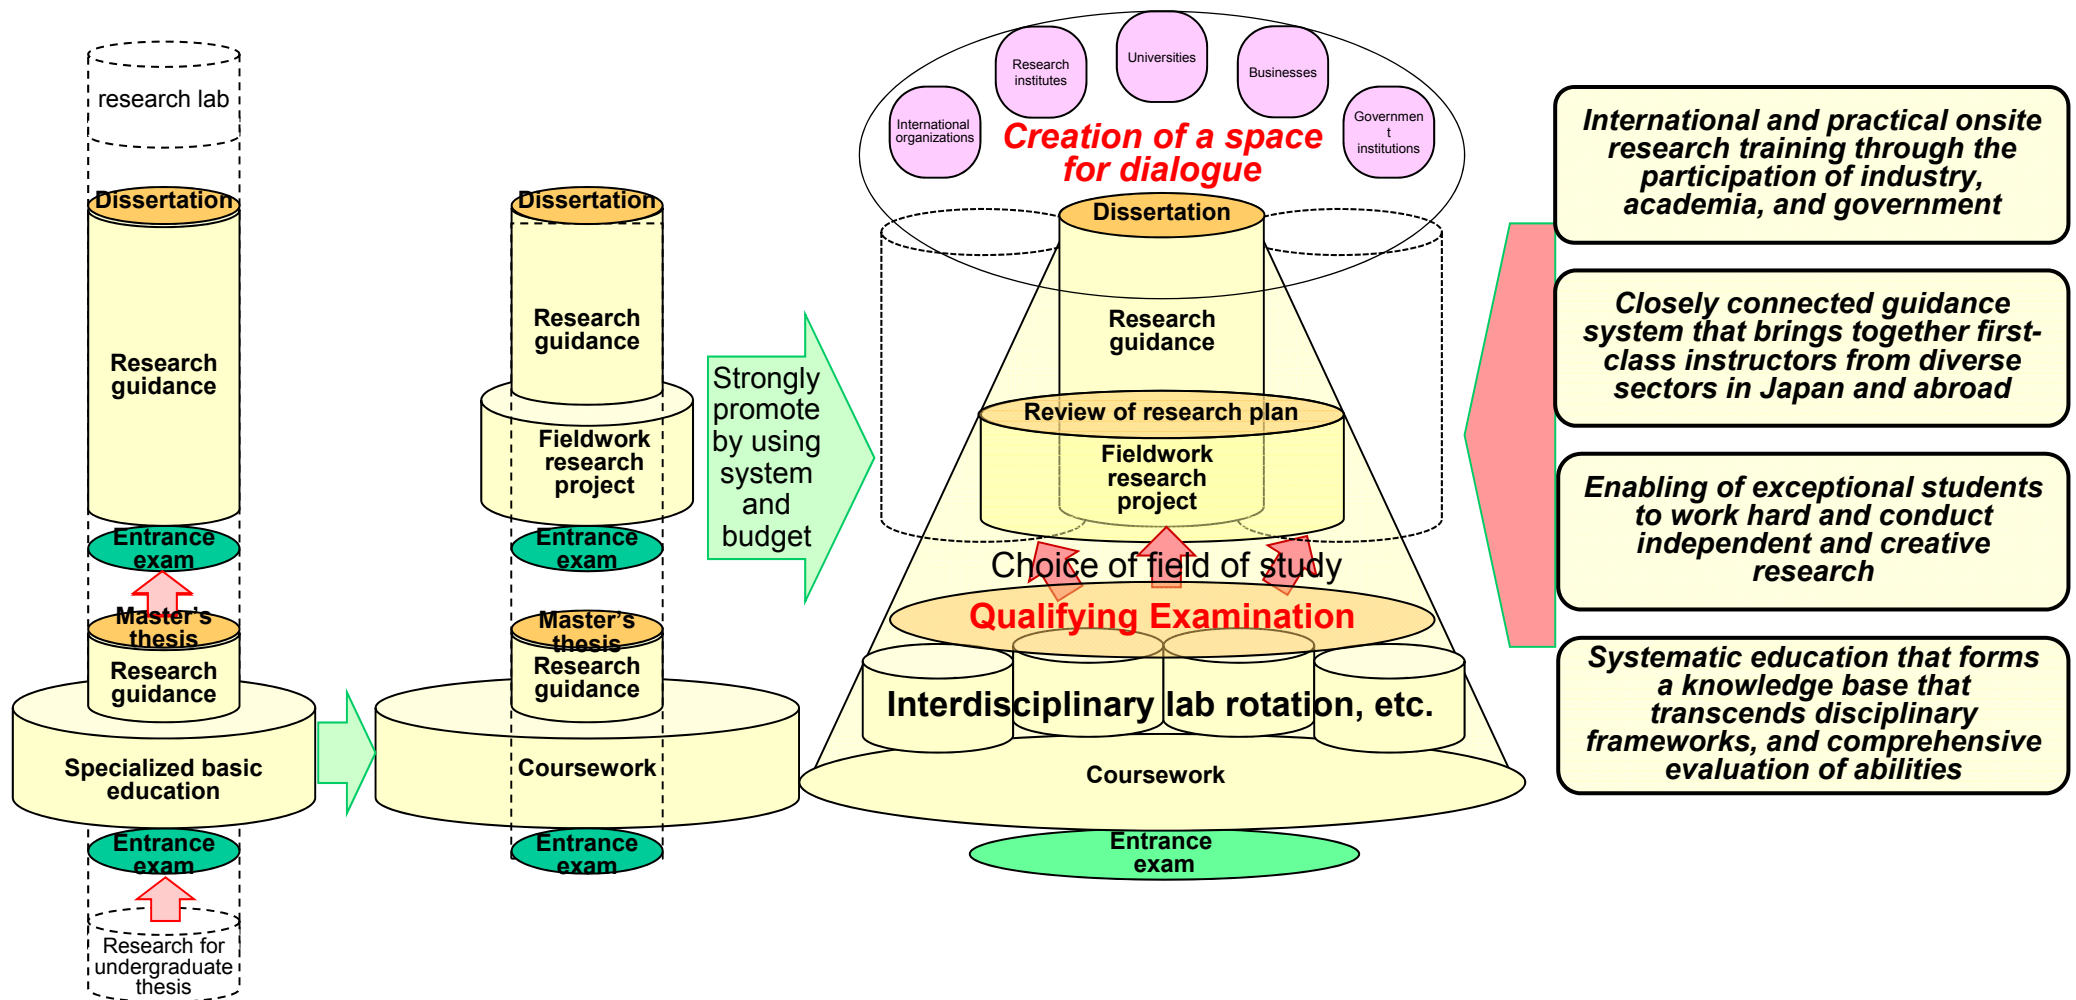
research lab

Dissertation

Research guidance

Entrance exam

Master's thesis

Research guidance

Specialized basic education

Entrance exam

Research for undergraduate thesis

Dissertation

Research guidance

Fieldwork research project

Entrance exam

Master's thesis

Research guidance

Coursework

Entrance exam

Strongly promote by using system and budget

Research institutes

Universities

Businesses

International organizations

Governmen t institutions

Creation of a space for dialogue

Dissertation

Research guidance

Review of research plan

Fieldwork research project

Choice of field of study

Qualifying Examination

Interdisciplinary lab rotation, etc.

Coursework

Entrance exam

International and practical onsite research training through the participation of industry, academia, and government

Closely connected guidance system that brings together first-class instructors from diverse sectors in Japan and abroad

Enabling of exceptional students to work hard and conduct independent and creative research

Systematic education that forms a knowledge base that transcends disciplinary frameworks, and comprehensive evaluation of abilities